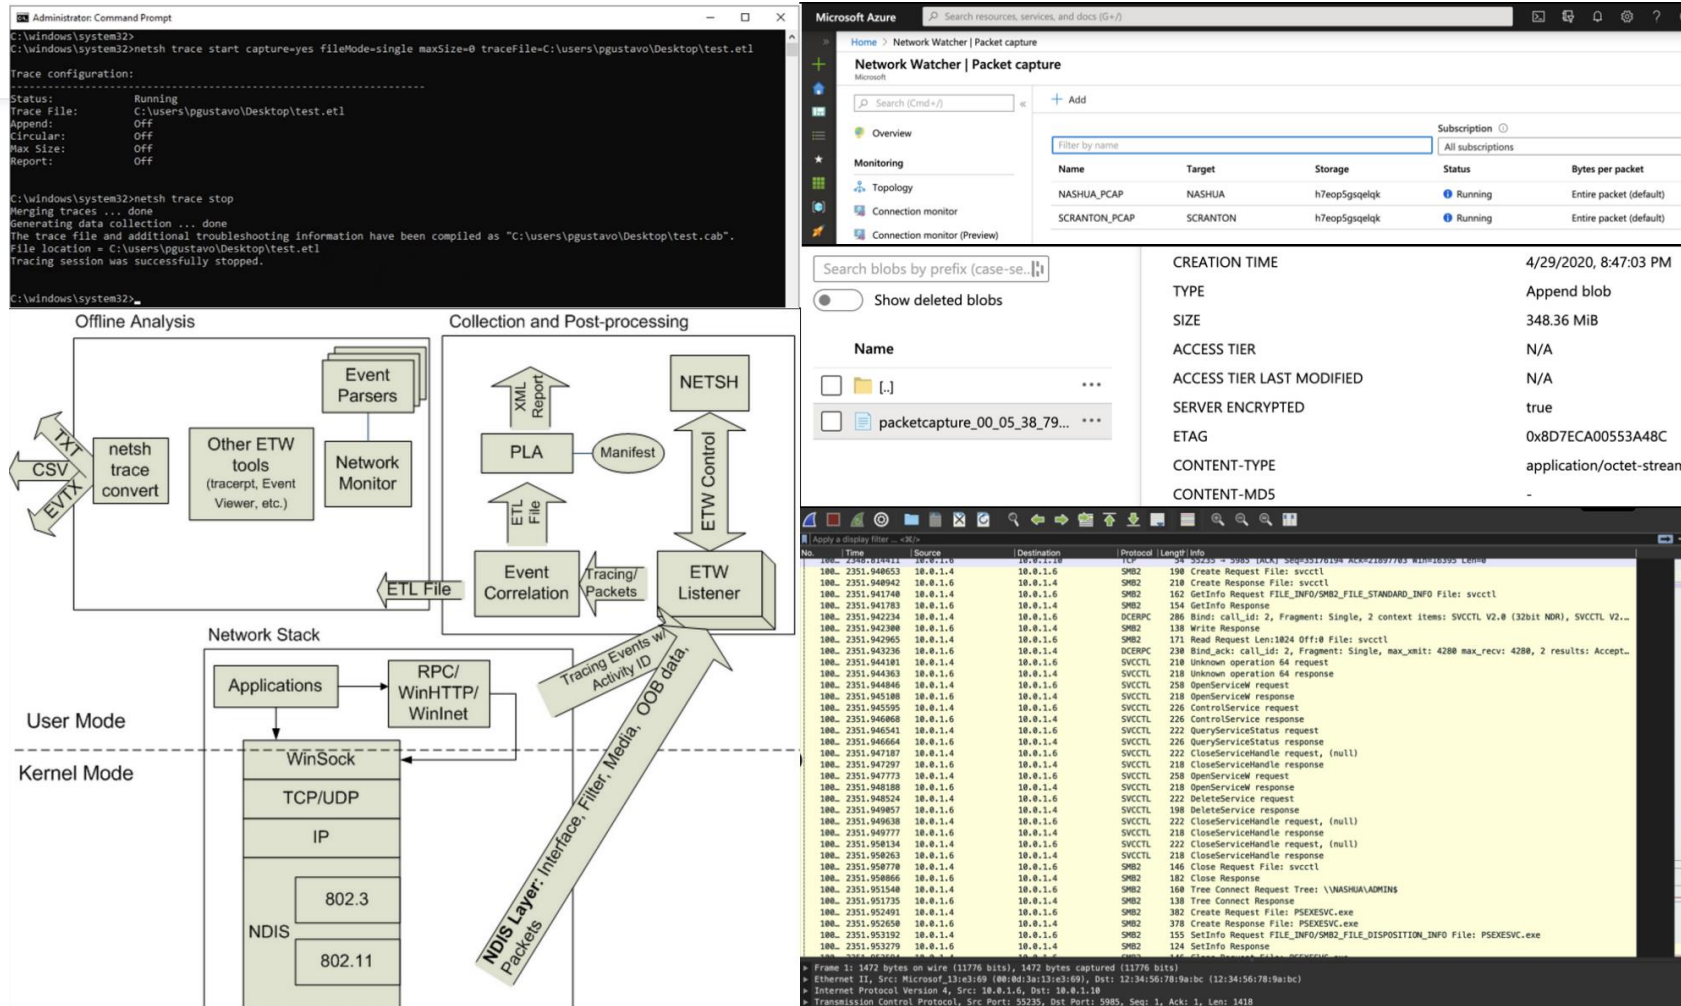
Administrator: Command Prompt

C:\windows\system32>
C:\windows\system32>netsh trace start capture=yes fileMode=single maxSize=0 traceFile=C:\users\pgustavo\Desktop\test.etl

Trace configuration:
-------------------------------------------------------------------
Status: Running
Trace File: C:\users\pgustavo\Desktop\test.etl
Append: Off
Circular: Off
Max Size: Off
Report: Off

C:\windows\system32>netsh trace stop
Merging traces ... done
Generating data collection ... done
The trace file and additional troubleshooting information have been compiled as "C:\users\pgustavo\Desktop\test.cab".
File location = C:\users\pgustavo\Desktop\test.etl
Tracing session was successfully stopped.

C:\windows\system32>_

Microsoft Azure
Search resources, services, and docs (G+/)

Home > Network Watcher | Packet capture
Network Watcher | Packet capture
Microsoft

Search (Cmd+/)
Overview
Monitoring
Topology
Connection monitor
Connection monitor (Preview)

+ Add
Filter by name
Subscription
All subscriptions

| Name | Target | Storage | Status | Bytes per packet |
|---|---|---|---|---|
| NASHUA_PCAP | NASHUA | h7eop5gsqelqk | Running | Entire packet (default) |
| SCRANTON_PCAP | SCRANTON | h7eop5gsqelqk | Running | Entire packet (default) |

Search blobs by prefix (case-se...
Show deleted blobs
Name
[..]
packetcapture_00_05_38_79...

| CREATION TIME | 4/29/2020, 8:47:03 PM |
|---|---|
| TYPE | Append blob |
| SIZE | 348.36 MiB |
| ACCESS TIER | N/A |
| ACCESS TIER LAST MODIFIED | N/A |
| SERVER ENCRYPTED | true |
| ETAG | 0x8D7ECA00553A48C |
| CONTENT-TYPE | application/octet-strean |
| CONTENT-MD5 | - |

Offline Analysis
Collection and Post-processing
TXT
CSV
EVTX
netsh trace convert
Other ETW tools (tracerpt, Event Viewer, etc.)
Event Parsers
Network Monitor
XML Report
NETSH
PLA
Manifest
ETW Control
ETL File
Event Correlation
Tracing/ Packets
ETW Listener
ETL File
Network Stack
Applications
RPC/ WinHTTP/ WinInet
User Mode
Kernel Mode
WinSock
TCP/UDP
IP
802.3
NDIS
802.11
Tracing Events w/ Activity ID
NDIS Layer: Interface, Filter, Media, OOB data, Packets

Apply a display filter ... <⌘/>
No. | Time | Source | Destination | Protocol | Length | Info
100… 2351.940653 10.0.1.6 10.0.1.4 SMB2 190 Create Request File: svcctl
100… 2351.940942 10.0.1.4 10.0.1.6 SMB2 210 Create Response File: svcctl
100… 2351.941740 10.0.1.6 10.0.1.4 SMB2 162 GetInfo Request FILE_INFO/SMB2_FILE_STANDARD_INFO File: svcctl
100… 2351.941783 10.0.1.4 10.0.1.6 SMB2 154 GetInfo Response
100… 2351.942234 10.0.1.6 10.0.1.4 DCERPC 286 Bind: call_id: 2, Fragment: Single, 2 context items: SVCCTL V2.0 (32bit NDR), SVCCTL V2…
100… 2351.942300 10.0.1.4 10.0.1.6 SMB2 138 Write Response
100… 2351.942965 10.0.1.6 10.0.1.4 SMB2 171 Read Request Len:1024 Off:0 File: svcctl
100… 2351.943236 10.0.1.4 10.0.1.6 DCERPC 230 Bind_ack: call_id: 2, Fragment: Single, max_xmit: 4280 max_recv: 4280, 2 results: Accept…
100… 2351.944101 10.0.1.6 10.0.1.4 SVCCTL 210 Unknown operation 64 request
100… 2351.944363 10.0.1.4 10.0.1.6 SVCCTL 218 Unknown operation 64 response
100… 2351.944846 10.0.1.6 10.0.1.4 SVCCTL 258 OpenServiceW request
100… 2351.945108 10.0.1.4 10.0.1.6 SVCCTL 218 OpenServiceW response
100… 2351.945595 10.0.1.6 10.0.1.4 SVCCTL 226 ControlService request
100… 2351.946068 10.0.1.4 10.0.1.6 SVCCTL 226 ControlService response
100… 2351.946541 10.0.1.6 10.0.1.4 SVCCTL 222 QueryServiceStatus request
100… 2351.946664 10.0.1.4 10.0.1.6 SVCCTL 226 QueryServiceStatus response
100… 2351.947187 10.0.1.6 10.0.1.4 SVCCTL 222 CloseServiceHandle request, (null)
100… 2351.947297 10.0.1.4 10.0.1.6 SVCCTL 218 CloseServiceHandle response
100… 2351.947773 10.0.1.6 10.0.1.4 SVCCTL 258 OpenServiceW request
100… 2351.948188 10.0.1.4 10.0.1.6 SVCCTL 218 OpenServiceW response
100… 2351.948524 10.0.1.6 10.0.1.4 SVCCTL 222 DeleteService request
100… 2351.949057 10.0.1.4 10.0.1.6 SVCCTL 198 DeleteService response
100… 2351.949638 10.0.1.6 10.0.1.4 SVCCTL 222 CloseServiceHandle request, (null)
100… 2351.949777 10.0.1.4 10.0.1.6 SVCCTL 218 CloseServiceHandle response
100… 2351.950134 10.0.1.6 10.0.1.4 SVCCTL 222 CloseServiceHandle request, (null)
100… 2351.950263 10.0.1.4 10.0.1.6 SVCCTL 218 CloseServiceHandle response
100… 2351.950770 10.0.1.6 10.0.1.4 SMB2 146 Close Request File: svcctl
100… 2351.950866 10.0.1.4 10.0.1.6 SMB2 182 Close Response
100… 2351.951540 10.0.1.6 10.0.1.4 SMB2 160 Tree Connect Request Tree: \\NASHUA\ADMIN$
100… 2351.951735 10.0.1.4 10.0.1.6 SMB2 138 Tree Connect Response
100… 2351.952491 10.0.1.6 10.0.1.4 SMB2 382 Create Request File: PSEXESVC.exe
100… 2351.952650 10.0.1.4 10.0.1.6 SMB2 378 Create Response File: PSEXESVC.exe
100… 2351.953192 10.0.1.6 10.0.1.4 SMB2 155 SetInfo Request FILE_INFO/SMB2_FILE_DISPOSITION_INFO File: PSEXESVC.exe
100… 2351.953279 10.0.1.4 10.0.1.6 SMB2 124 SetInfo Response
Frame 1: 1472 bytes on wire (11776 bits), 1472 bytes captured (11776 bits)
Ethernet II, Src: Microsof_13:e3:69 (00:0d:3a:13:e3:69), Dst: 12:34:56:78:9a:bc (12:34:56:78:9a:bc)
Internet Protocol Version 4, Src: 10.0.1.6, Dst: 10.0.1.10
Transmission Control Protocol, Src Port: 55235, Dst Port: 5985, Seq: 1, Ack: 1, Len: 1418